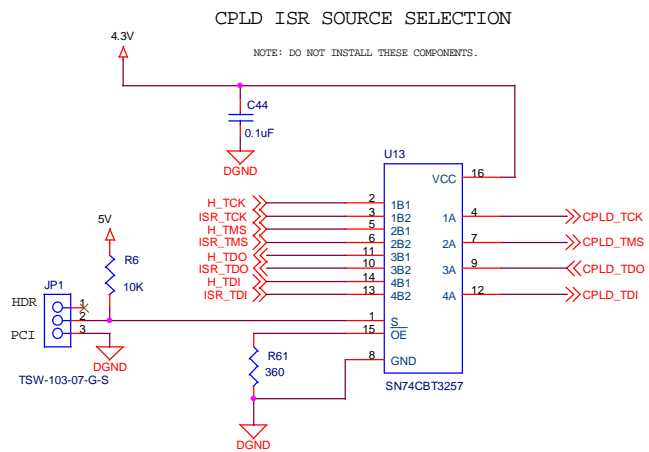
CPLD ISR SOURCE SELECTION

4.3V

NOTE: DO NOT INSTALL THESE COMPONENTS.

C44
0.1uF
DGND

U13

H_TCK
ISR_TCK
H_TMS
ISR_TMS
H_TDO
ISR_TDO
H_TDI
ISR_TDI

2 1B1
3 1B2
5 2B1
6 2B2
11 3B1
10 3B2
14 4B1
13 4B2
1 S
15 $\overline{OE}$
8 GND

VCC 16
1A 4
2A 7
3A 9
4A 12

CPLD_TCK
CPLD_TMS
CPLD_TDO
CPLD_TDI

5V
R6
10K

JP1
HDR
PCI
1
2
3
DGND
TSW-103-07-G-S

R61
360
DGND

SN74CBT3257